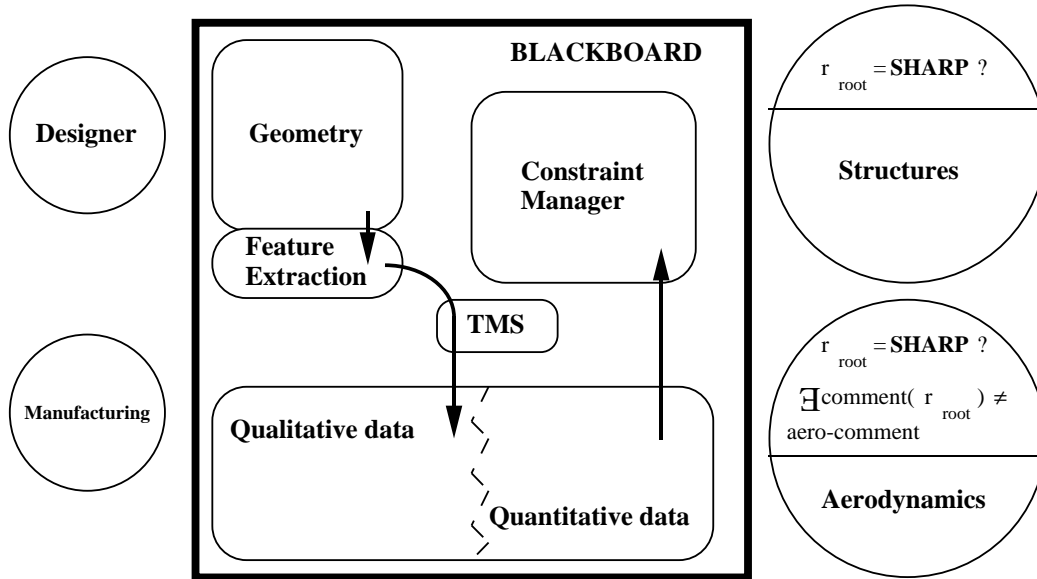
Designer

Manufacturing

BLACKBOARD

Geometry

Feature Extraction

Constraint Manager

TMS

Qualitative data

Quantitative data

$r_{root} = \textbf{SHARP}$ ?

Structures

$r_{root} = \textbf{SHARP}$ ?

$\exists$comment( $r_{root}$ ) $\neq$ aero-comment

Aerodynamics